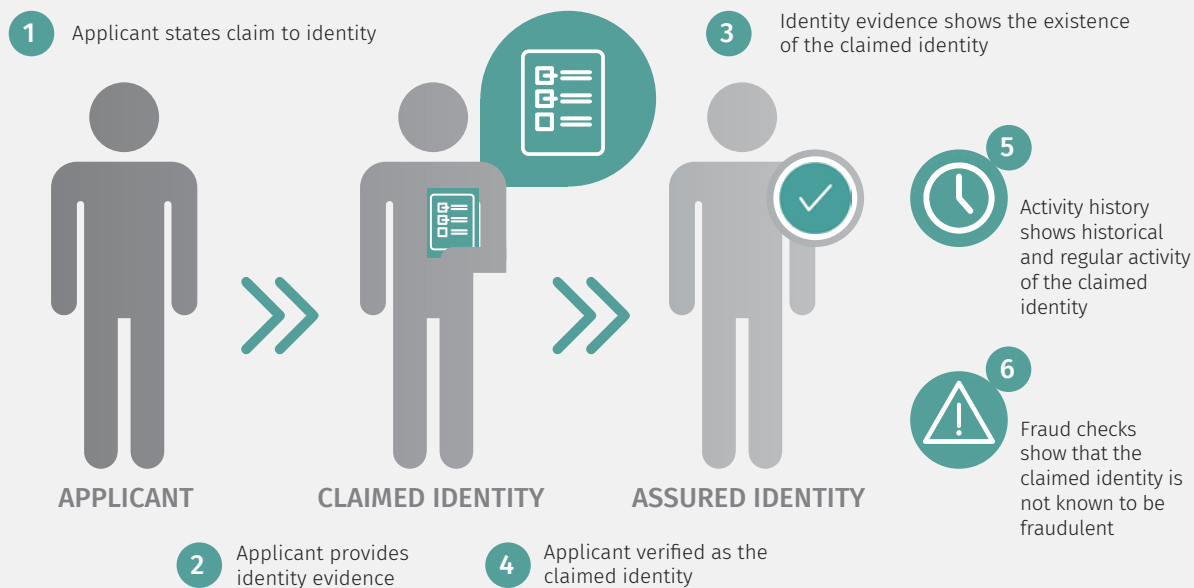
1 Applicant states claim to identity

3 Identity evidence shows the existence of the claimed identity

5 Activity history shows historical and regular activity of the claimed identity

6 Fraud checks show that the claimed identity is not known to be fraudulent

APPLICANT

CLAIMED IDENTITY

ASSURED IDENTITY

2 Applicant provides identity evidence

4 Applicant verified as the claimed identity